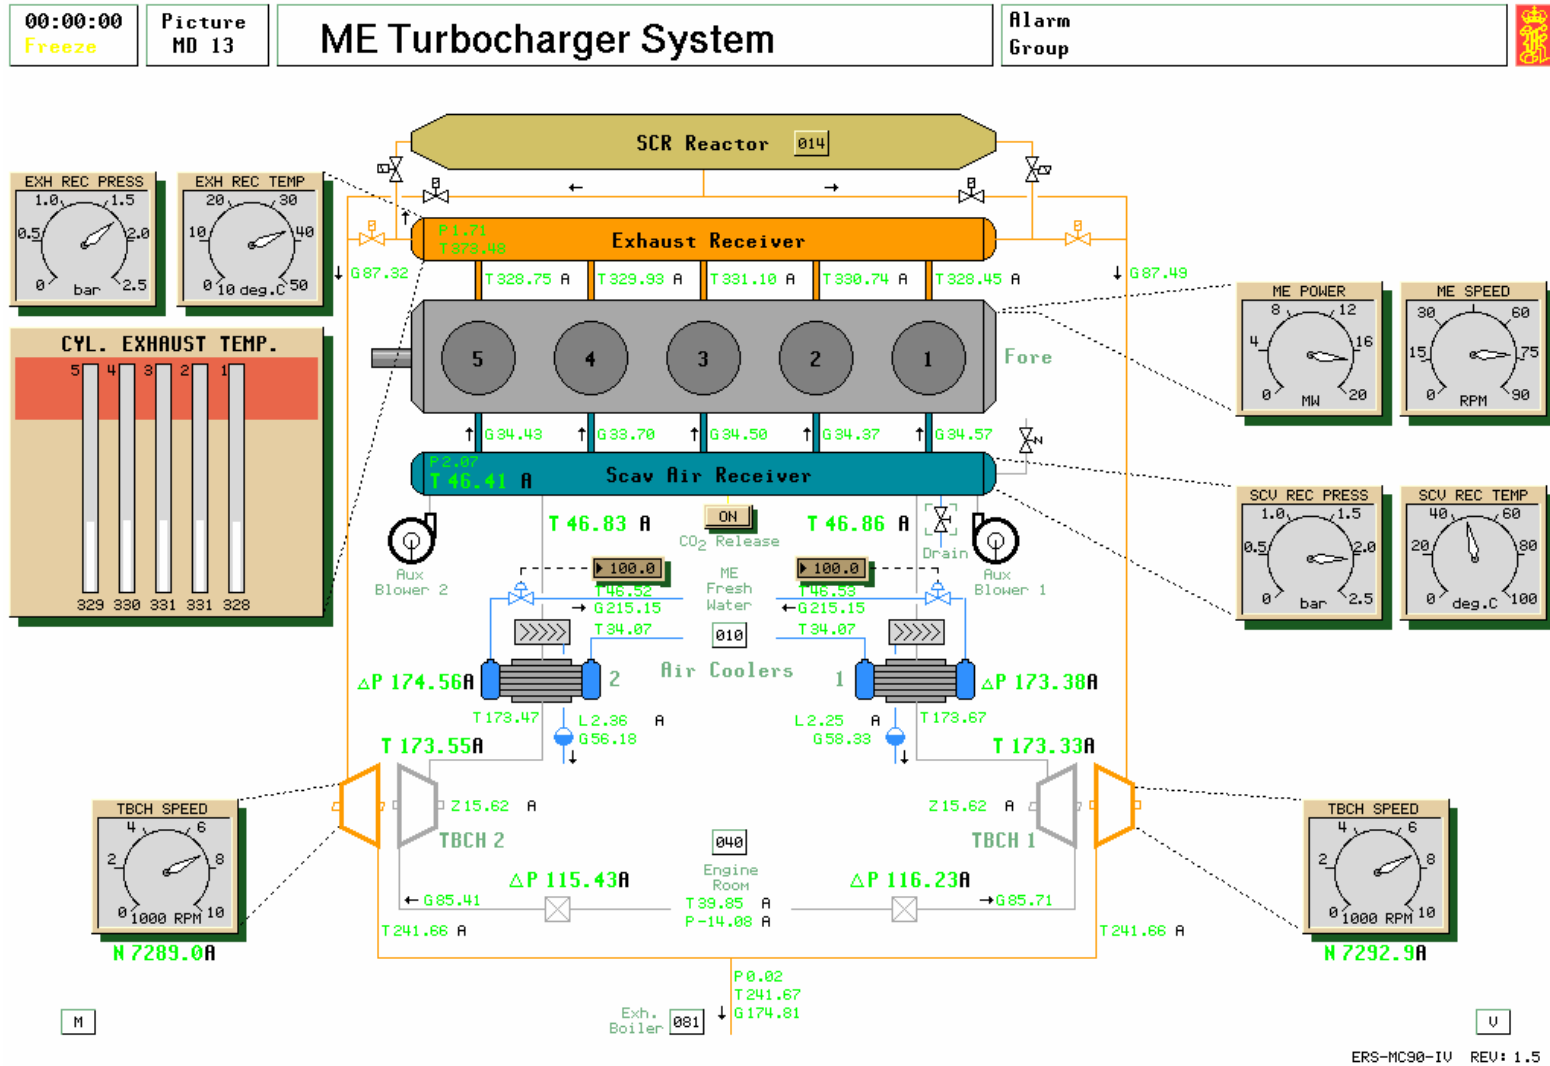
00:00:00
Freeze

Picture
MD 13

ME Turbocharger System

Alarm
Group

SCR Reactor 014

EXH REC PRESS
1.0 1.5
0.5 2.0
0 2.5
bar

EXH REC TEMP
20 30
10 40
0 50
10 deg.C

Exhaust Receiver
P 1.71
T 373.48

G 87.32
G 87.49

T 328.75 A
T 329.93 A
T 331.10 A
T 330.74 A
T 328.45 A

CYL. EXHAUST TEMP.
5 4 3 2 1
329 330 331 331 328

5 4 3 2 1
Fore

ME POWER
8 12
4 16
0 20
MW

ME SPEED
30 60
15 75
0 90
RPM

G 34.43
G 33.70
G 34.50
G 34.37
G 34.57

Scav Air Receiver
P 2.07
T 46.41 A

SCV REC PRESS
1.0 1.5
0.5 2.0
0 2.5
bar

SCV REC TEMP
40 60
20 80
0 100
deg.C

T 46.83 A
ON
$CO_2$ Release
T 46.86 A
Drain

Aux Blower 2
Aux Blower 1

100.0
T 46.52
G 215.15
T 34.07

ME Fresh Water
010

100.0
T 46.53
G 215.15
T 34.07

△P 174.56A
2
Air Coolers
1
△P 173.38A

T 173.47
L 2.36 A
G 56.18

L 2.25 A
G 58.33
T 173.67

T 173.55A
T 173.33A

Z 15.62 A
TBCH 2
Z 15.62 A
TBCH 1

040
Engine Room
T 39.85 A
P -14.08 A

TBCH SPEED
4 6
2 8
0 10
1000 RPM
N 7289.0A

△P 115.43A
G 85.41
T 241.66 A

△P 116.23A
G 85.71
T 241.66 A

TBCH SPEED
4 6
2 8
0 10
1000 RPM
N 7292.9A

P 0.02
T 241.67
G 174.81
Exh. Boiler 081

M
V
ERS-MC90-IV REV: 1.5